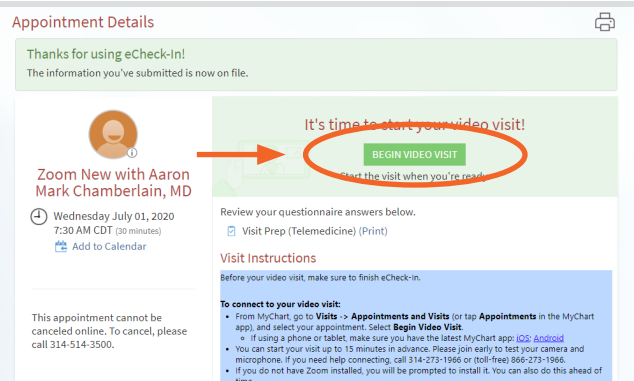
Appointment Details

Thanks for using eCheck-In!

The information you've submitted is now on file.

Zoom New with Aaron Mark Chamberlain, MD

Wednesday July 01, 2020
7:30 AM CDT (30 minutes)
Add to Calendar

This appointment cannot be canceled online. To cancel, please call 314-514-3500.

It's time to start your video visit!

BEGIN VIDEO VISIT

Start the visit when you're ready.

Review your questionnaire answers below.

Visit Prep (Telemedicine) (Print)

Visit Instructions

Before your video visit, make sure to finish eCheck-In.

To connect to your video visit:
• From MyChart, go to Visits -> Appointments and Visits (or tap Appointments in the MyChart app), and select your appointment. Select Begin Video Visit.
  ◦ If using a phone or tablet, make sure you have the latest MyChart app: iOS; Android
• You can start your visit up to 15 minutes in advance. Please join early to test your camera and microphone. If you need help connecting, call 314-273-1966 or (toll-free) 866-273-1966.
• If you do not have Zoom installed, you will be prompted to install it. You can also do this ahead of time.